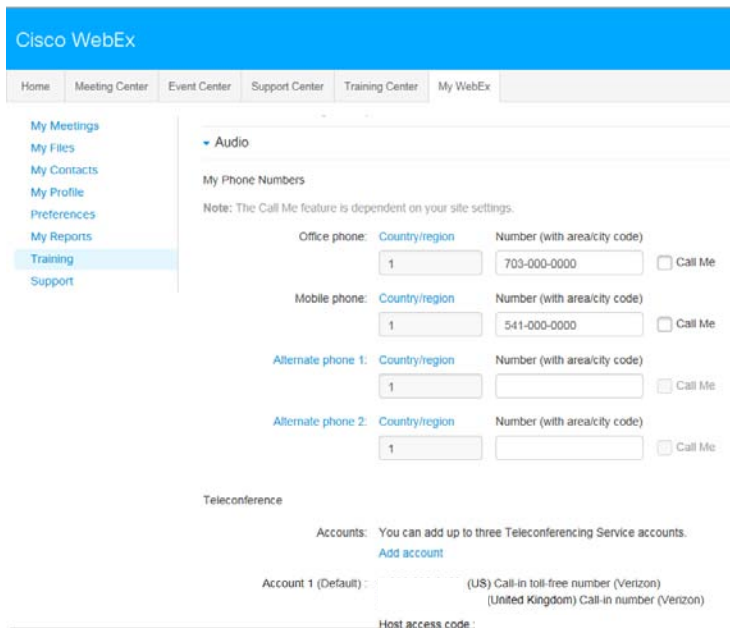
Cisco WebEx

Home | Meeting Center | Event Center | Support Center | Training Center | My WebEx

My Meetings
My Files
My Contacts
My Profile
Preferences
My Reports
Training
Support

Audio

My Phone Numbers

Note: The Call Me feature is dependent on your site settings.

Office phone: Country/region 1 Number (with area/city code) 703-000-0000 Call Me

Mobile phone: Country/region 1 Number (with area/city code) 541-000-0000 Call Me

Alternate phone 1: Country/region 1 Number (with area/city code) Call Me

Alternate phone 2: Country/region 1 Number (with area/city code) Call Me

Teleconference

Accounts: You can add up to three Teleconferencing Service accounts.
Add account

Account 1 (Default) : (US) Call-in toll-free number (Verizon)
(United Kingdom) Call-in number (Verizon)

Host access code :